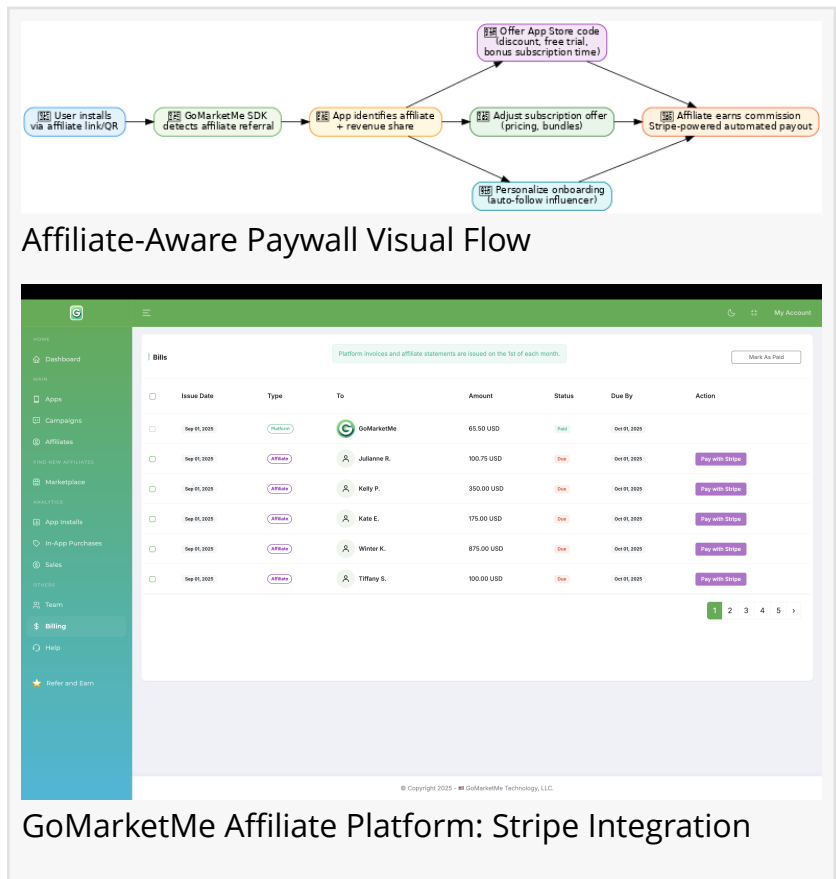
User installs via affiliate link/QR

GoMarketMe SDK detects affiliate referral

App identifies affiliate + revenue share

Offer App Store code (discount, free trial, bonus subscription time)

Adjust subscription offer (pricing, bundles)

Personalize onboarding (auto-follow influencer)

Affiliate earns commission Stripe-powered automated payout

Affiliate-Aware Paywall Visual Flow

My Account

HOME

Dashboard

MAIN

Apps

Campaigns

Affiliates

FIND NEW AFFILIATES

Marketplace

ANALYTICS

App Installs

In-App Purchases

Sales

OTHERS

Team

Billing

Help

Refer and Earn

Bills

Platform invoices and affiliate statements are issued on the 1st of each month.

Mark As Paid

| | Issue Date | Type | To | Amount | Status | Due By | Action |
|---|---|---|---|---|---|---|---|
| | Sep 01, 2025 | Platform | GoMarketMe | 65.50 USD | Paid | Oct 01, 2025 | |
| | Sep 01, 2025 | Affiliate | Julianne R. | 100.75 USD | Due | Oct 01, 2025 | Pay with Stripe |
| | Sep 01, 2025 | Affiliate | Kelly P. | 350.00 USD | Due | Oct 01, 2025 | Pay with Stripe |
| | Sep 01, 2025 | Affiliate | Kate E. | 175.00 USD | Due | Oct 01, 2025 | Pay with Stripe |
| | Sep 01, 2025 | Affiliate | Winter K. | 875.00 USD | Due | Oct 01, 2025 | Pay with Stripe |
| | Sep 01, 2025 | Affiliate | Tiffany S. | 100.00 USD | Due | Oct 01, 2025 | Pay with Stripe |

1 2 3 4 5 ›

© Copyright 2025 - GoMarketMe Technology, LLC.

GoMarketMe Affiliate Platform: Stripe Integration